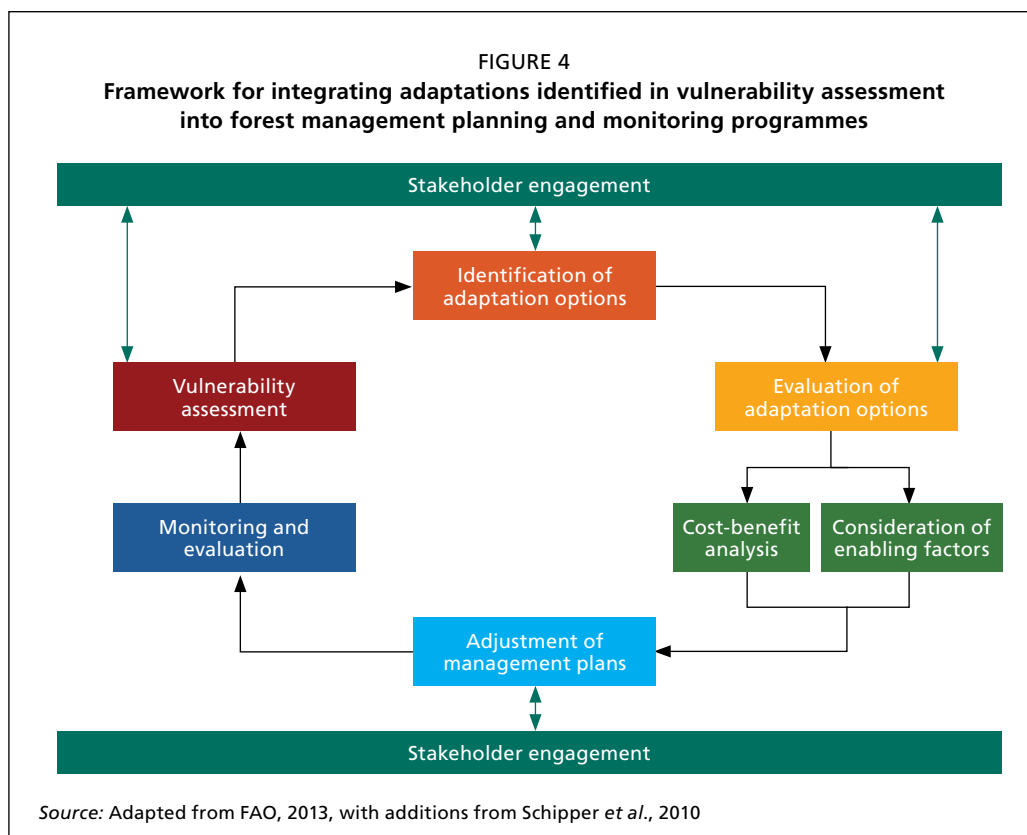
FIGURE 4
Framework for integrating adaptations identified in vulnerability assessment into forest management planning and monitoring programmes

Stakeholder engagement

Identification of adaptation options

Vulnerability assessment

Evaluation of adaptation options

Monitoring and evaluation

Cost-benefit analysis

Consideration of enabling factors

Adjustment of management plans

Stakeholder engagement

Source: Adapted from FAO, 2013, with additions from Schipper et al., 2010